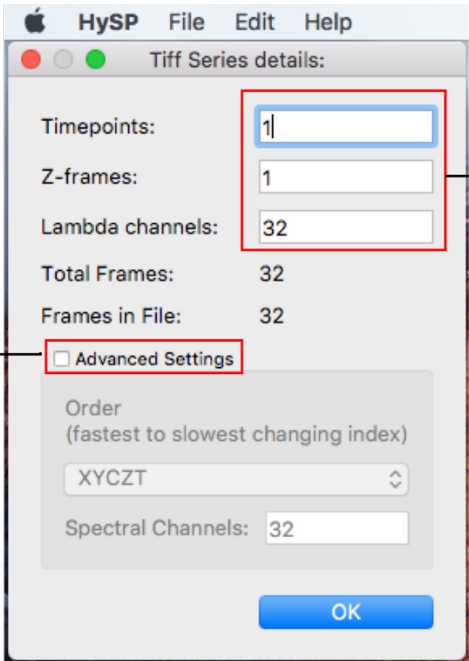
HySP File Edit Help

Tiff Series details:

Timepoints: 1

Z-frames: 1

Lambda channels: 32

Total Frames: 32

Frames in File: 32

Advanced Settings

Order
(fastest to slowest changing index)

XYCZT

Spectral Channels: 32

OK